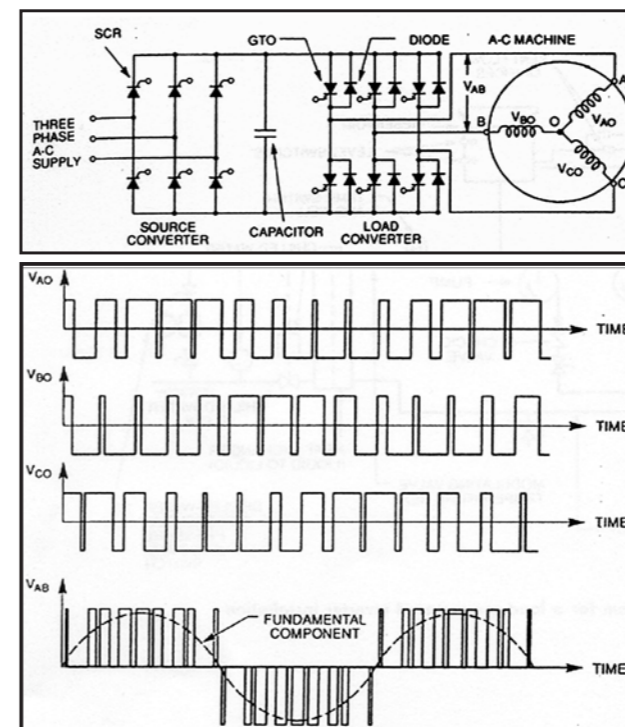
SCR
GTO
DIODE
A-C MACHINE
THREE PHASE A-C SUPPLY
$V_{AB}$
A
B
O
$V_{BO}$
$V_{AO}$
$V_{CO}$
C
SOURCE CONVERTER
CAPACITOR
LOAD CONVERTER

$V_{AO}$
TIME
$V_{BO}$
TIME
$V_{CO}$
TIME
$V_{AB}$
FUNDAMENTAL COMPONENT
TIME